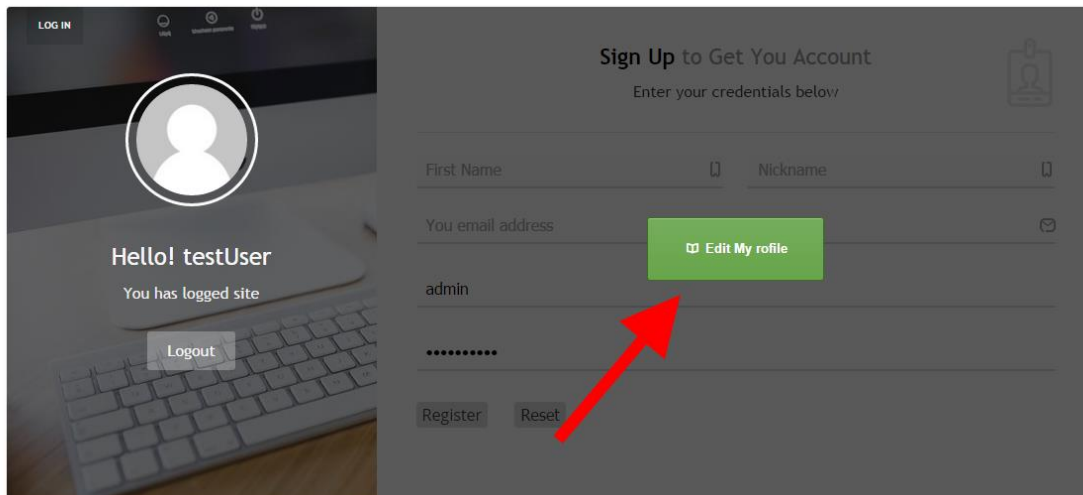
LOG IN

Hello! testUser

You has logged site

Logout

Sign Up to Get You Account

Enter your credentials below

First Name

Nickname

You email address

Edit My rofile

admin

••••••••••

Register

Reset